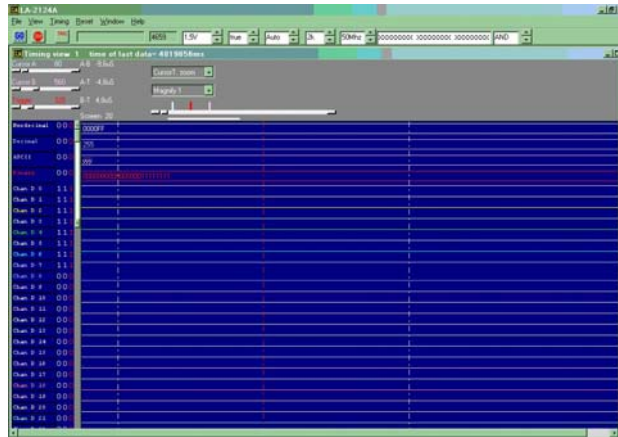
LA-2124A

File View Timing Reset Window Help

4059 1.5V true Auto 3k 50Mhz 00000000( )00000000( )00000000( AND

Timing view 1 time of last data= 4019056ms

Cursor A 80 A-B -9.6uS

Cursor B 560 A-T -4.8uS

Trigger 320 B-T 4.8uS

Cursor1 zoom

Magnify 1

Screen 20

Hexdecimal 00 0000FF

Decimal 00 255

ASCII 00 ÿÿ

Binary 00 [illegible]

Chan 0 0 11

Chan 0 1 11

Chan 0 2 11

Chan 0 3 11

Chan 0 4 11

Chan 0 5 11

Chan 0 6 11

Chan 0 7 11

Chan 0 8 00

Chan 0 9 00

Chan 0 10 00

Chan 0 11 00

Chan 0 12 00

Chan 0 13 00

Chan 0 14 00

Chan 0 15 00

Chan 0 16 00

Chan 0 17 00

Chan 0 18 00

Chan 0 19 00

Chan 0 20 00

Chan 0 21 00